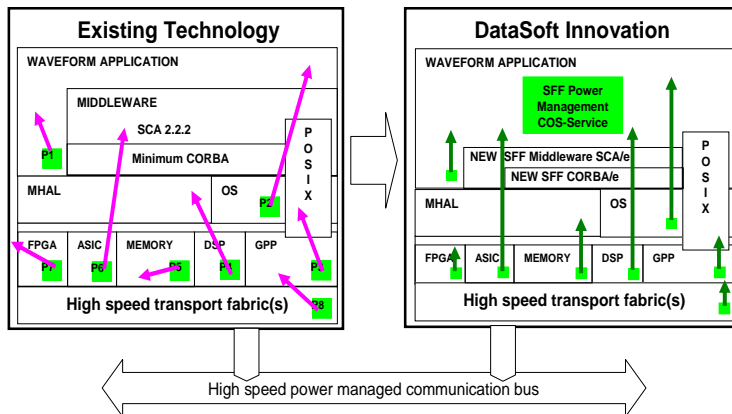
Existing Technology

WAVEFORM APPLICATION

MIDDLEWARE

SCA 2.2.2

Minimum CORBA

P O S I X

P1

MHAL

OS

P2

FPGA

ASIC

MEMORY

DSP

GPP

P7

P6

P5

P4

P3

High speed transport fabric(s)

P8

DataSoft Innovation

WAVEFORM APPLICATION

SFF Power Management COS-Service

NEW SFF Middleware SCA/e

NEW SFF CORBA/e

P O S I X

MHAL

OS

FPGA

ASIC

MEMORY

DSP

GPP

High speed transport fabric(s)

High speed power managed communication bus